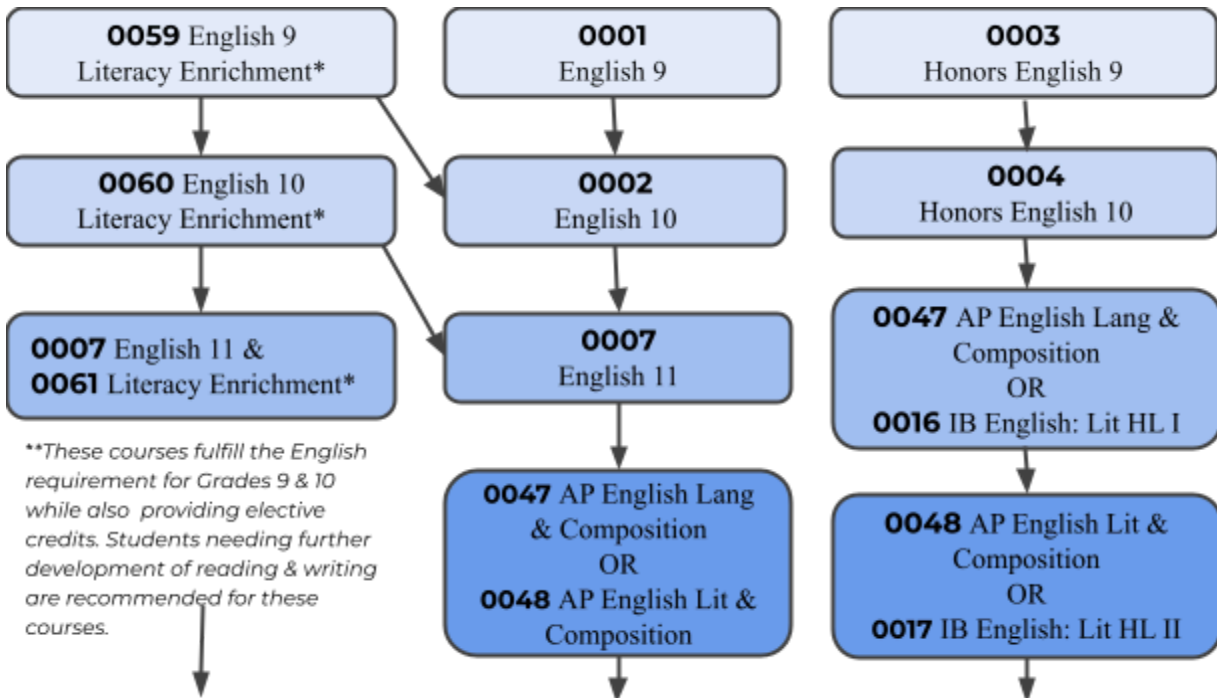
**0059** English 9
Literacy Enrichment*

**0060** English 10
Literacy Enrichment*

**0007** English 11 &
**0061** Literacy Enrichment*

**These courses fulfill the English requirement for Grades 9 & 10 while also providing elective credits. Students needing further development of reading & writing are recommended for these courses.

**0001**
English 9

**0002**
English 10

**0007**
English 11

**0047** AP English Lang & Composition
OR
**0048** AP English Lit & Composition

**0003**
Honors English 9

**0004**
Honors English 10

**0047** AP English Lang & Composition
OR
**0016** IB English: Lit HL I

**0048** AP English Lit & Composition
OR
**0017** IB English: Lit HL II